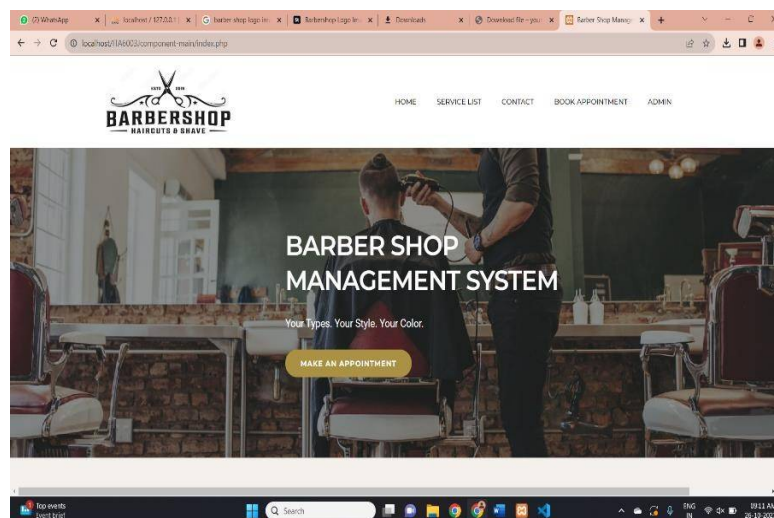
(7) WhatsApp | localhost / 127.0.0.1 | barber shop logo im | Barbershop Logo Im | Downloads | Download file - your | Barber Shop Manage

localhost/IIA6003/component-main/index.php

ESTD 2010

BARBERSHOP

HAIRCUTS & SHAVE

HOME SERVICE LIST CONTACT BOOK APPOINTMENT ADMIN

BARBER SHOP MANAGEMENT SYSTEM

Your Types. Your Style. Your Color.

MAKE AN APPOINTMENT

Top events
Event brief

Search

ENG IN

19:11
26-10-20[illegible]